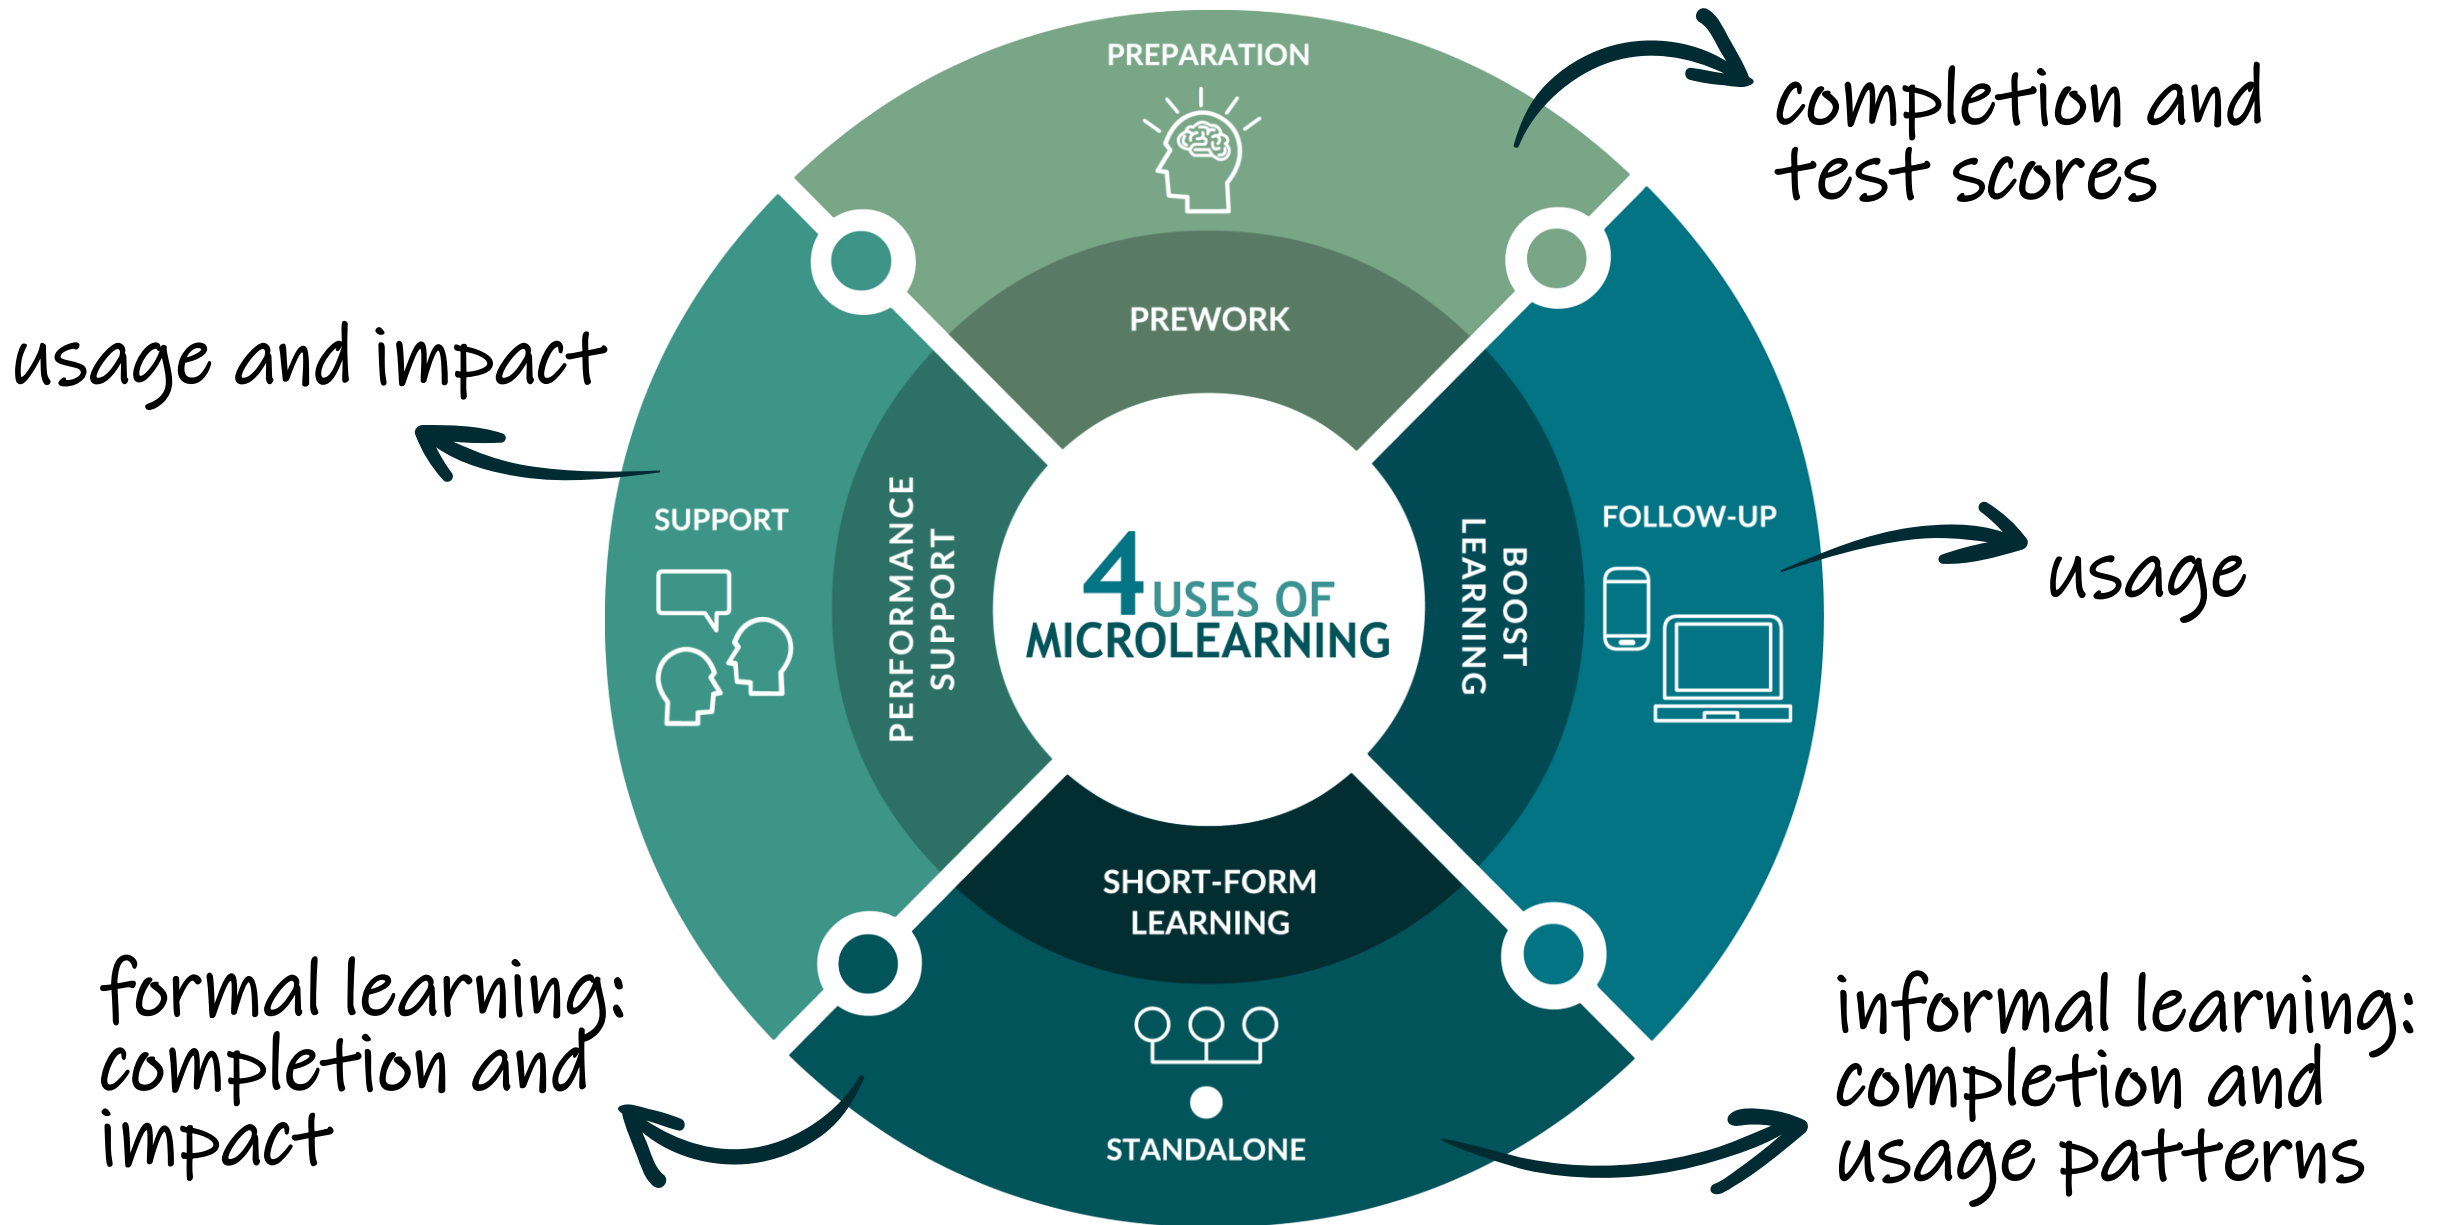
PREPARATION

completion and test scores

PREWORK

usage and impact

SUPPORT

PERFORMANCE SUPPORT

4 USES OF MICROLEARNING

BOOST LEARNING

FOLLOW-UP

usage

SHORT-FORM LEARNING

formal learning: completion and impact

STANDALONE

informal learning: completion and usage patterns